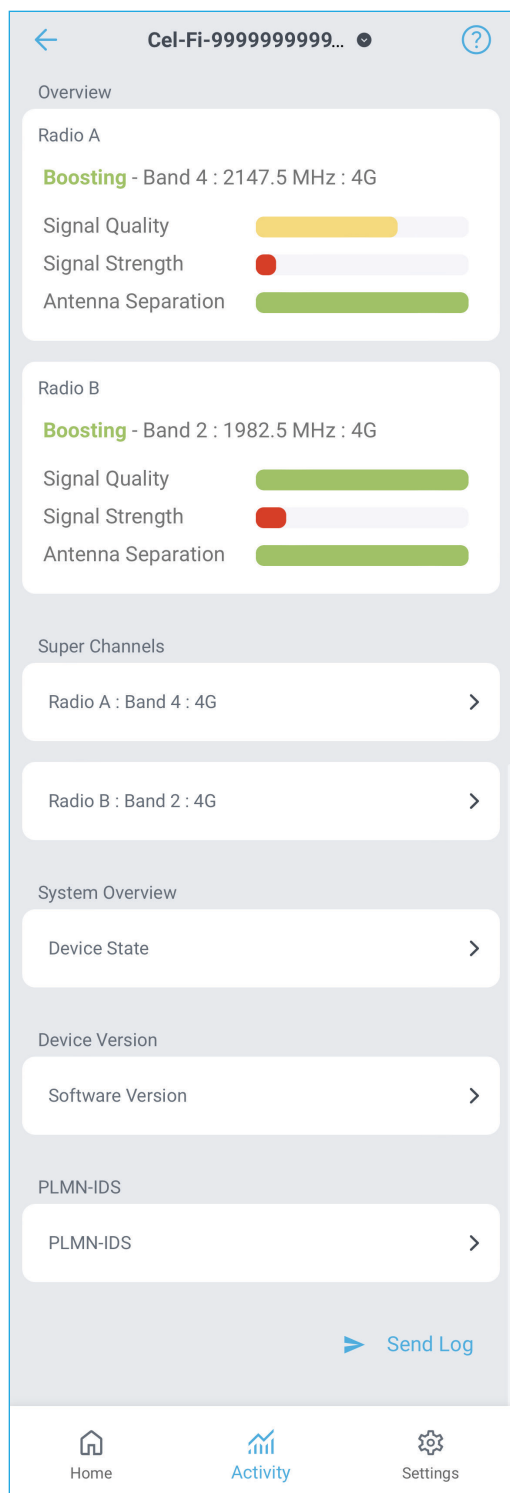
Cel-Fi-9999999999...

Overview

Radio A

Boosting - Band 4 : 2147.5 MHz : 4G

Signal Quality
Signal Strength
Antenna Separation

Radio B

Boosting - Band 2 : 1982.5 MHz : 4G

Signal Quality
Signal Strength
Antenna Separation

Super Channels

Radio A : Band 4 : 4G

Radio B : Band 2 : 4G

System Overview

Device State

Device Version

Software Version

PLMN-IDS

PLMN-IDS

Send Log

Home Activity Settings